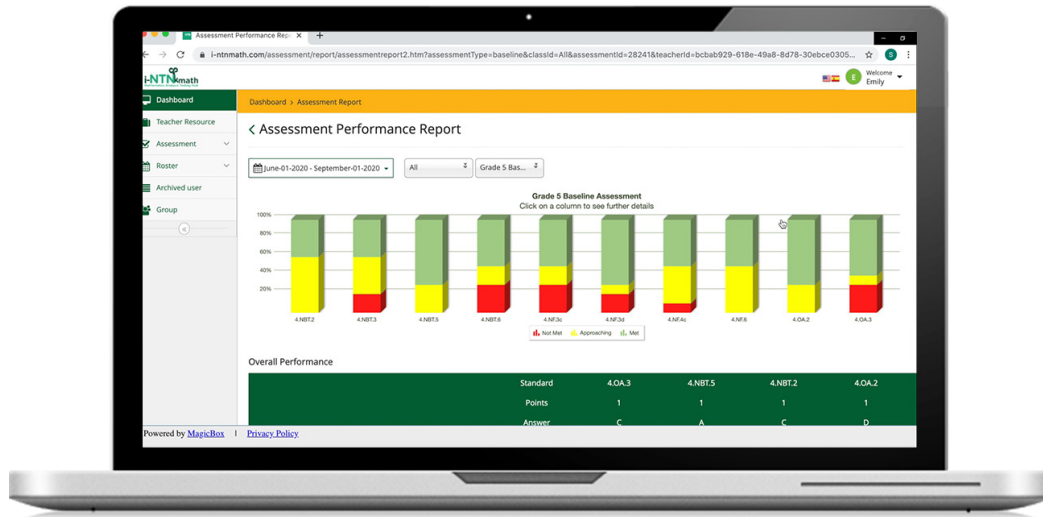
Assessment Performance Repo ×

i-ntnmath.com/assessment/report/assessmentreport2.htm?assessmentType=baseline&classId=All&assessmentId=28241&teacherId=bcbab929-618e-49a8-8d78-30ebce0305...

i-NTNmath

Welcome Emily

Dashboard
Teacher Resource
Assessment
Roster
Archived user
Group

Dashboard > Assessment Report

< Assessment Performance Report

June-01-2020 - September-01-2020 | All | Grade 5 Bas...

Grade 5 Baseline Assessment
Click on a column to see further details

100%
80%
60%
40%
20%

4.NBT.2 4.NBT.3 4.NBT.5 4.NBT.6 4.NF.3c 4.NF.3d 4.NF.4c 4.NF.6 4.OA.2 4.OA.3

Not Met Approaching Met

Overall Performance

| Standard | 4.OA.3 | 4.NBT.5 | 4.NBT.2 | 4.OA.2 |
|---|---|---|---|---|
| Points | 1 | 1 | 1 | 1 |
| Answer | C | A | C | D |

Powered by MagicBox | Privacy Policy